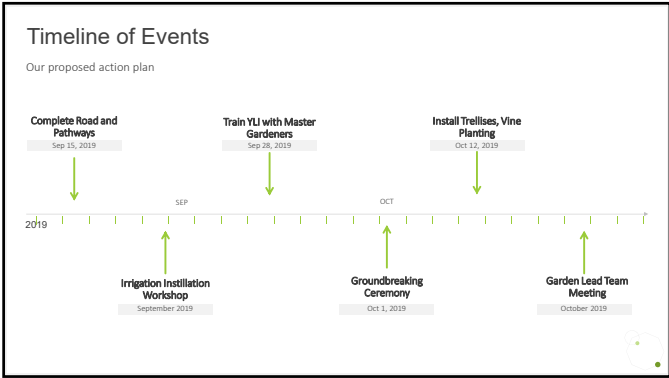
Timeline of Events

Our proposed action plan

Complete Road and Pathways
Sep 15, 2019

Train YLI with Master Gardeners
Sep 28, 2019

Install Trellises, Vine Planting
Oct 12, 2019

SEP

OCT

2019

Irrigation Instillation Workshop
September 2019

Groundbreaking Ceremony
Oct 1, 2019

Garden Lead Team Meeting
October 2019